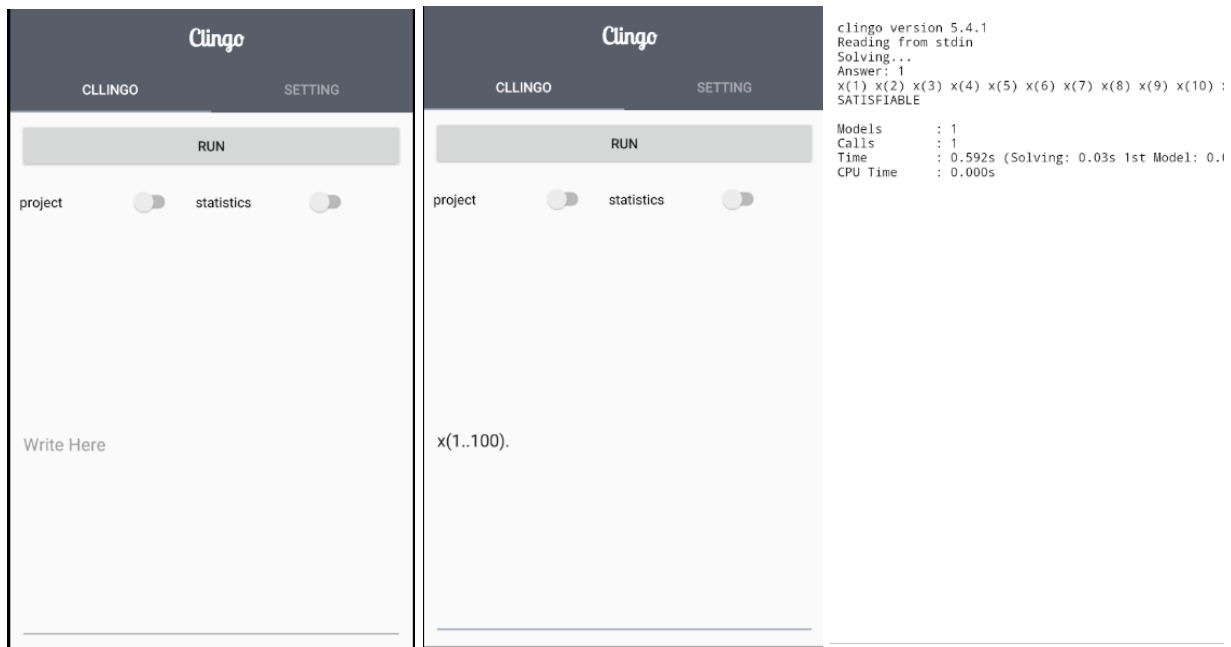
Clingo

CLLINGO SETTING

RUN

project statistics

Write Here

Clingo

CLLINGO SETTING

RUN

project statistics

x(1..100).

clingo version 5.4.1
Reading from stdin
Solving...
Answer: 1
x(1) x(2) x(3) x(4) x(5) x(6) x(7) x(8) x(9) x(10) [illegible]
SATISFIABLE

Models : 1
Calls : 1
Time : 0.592s (Solving: 0.03s 1st Model: 0.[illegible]
CPU Time : 0.000s